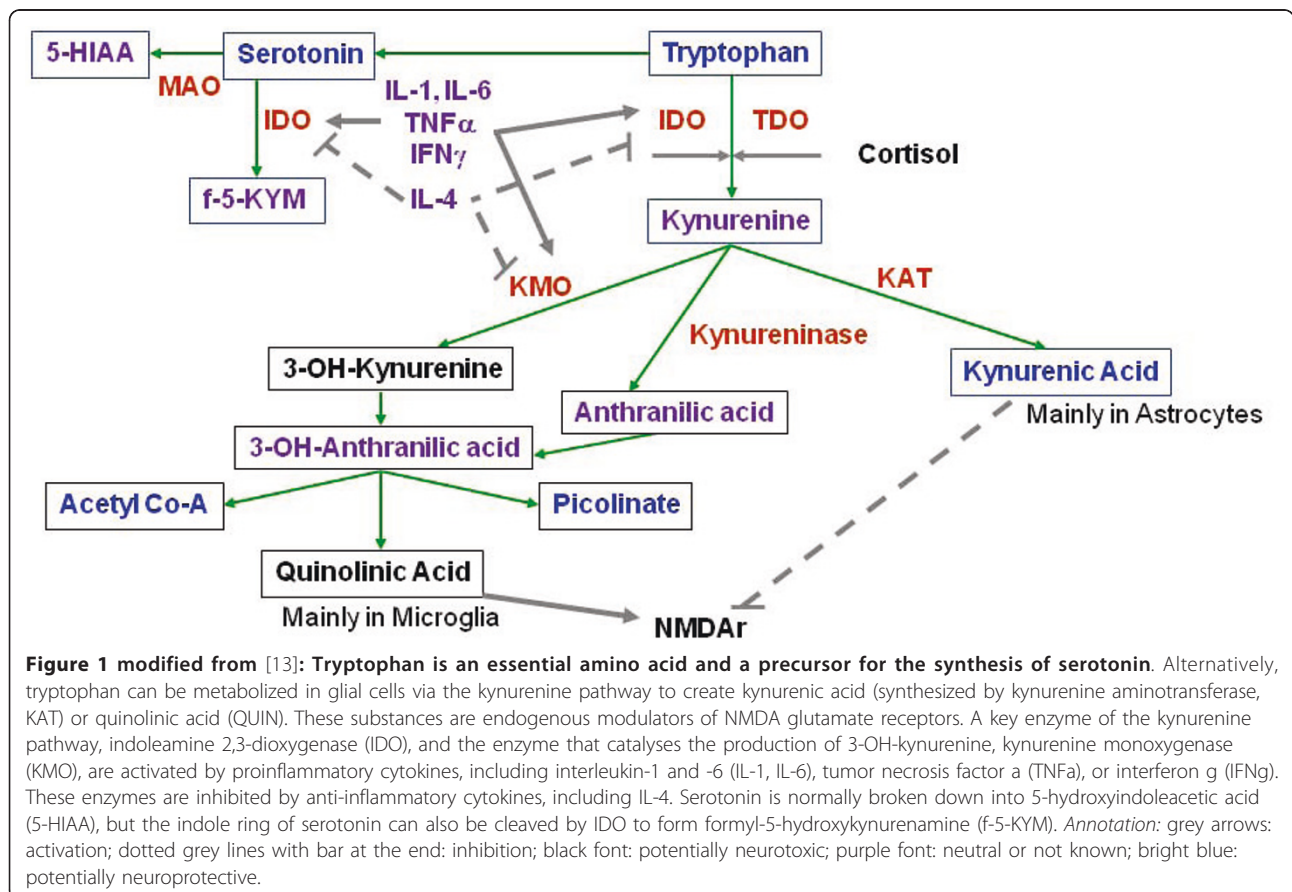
5-HIAA
Serotonin
Tryptophan
MAO
IL-1, IL-6
$TNF\alpha$
$IFN\gamma$
IDO
IDO
TDO
Cortisol
f-5-KYM
IL-4
Kynurenine
KMO
KAT
Kynureninase
3-OH-Kynurenine
Kynurenic Acid
Mainly in Astrocytes
Anthranilic acid
3-OH-Anthranilic acid
Acetyl Co-A
Picolinate
Quinolinic Acid
Mainly in Microglia
NMDAr

**Figure 1 modified from** [13]**: Tryptophan is an essential amino acid and a precursor for the synthesis of serotonin**. Alternatively, tryptophan can be metabolized in glial cells via the kynurenine pathway to create kynurenic acid (synthesized by kynurenine aminotransferase, KAT) or quinolinic acid (QUIN). These substances are endogenous modulators of NMDA glutamate receptors. A key enzyme of the kynurenine pathway, indoleamine 2,3-dioxygenase (IDO), and the enzyme that catalyses the production of 3-OH-kynurenine, kynurenine monoxygenase (KMO), are activated by proinflammatory cytokines, including interleukin-1 and -6 (IL-1, IL-6), tumor necrosis factor a (TNFa), or interferon g (IFNg). These enzymes are inhibited by anti-inflammatory cytokines, including IL-4. Serotonin is normally broken down into 5-hydroxyindoleacetic acid (5-HIAA), but the indole ring of serotonin can also be cleaved by IDO to form formyl-5-hydroxykynurenamine (f-5-KYM). *Annotation:* grey arrows: activation; dotted grey lines with bar at the end: inhibition; black font: potentially neurotoxic; purple font: neutral or not known; bright blue: potentially neuroprotective.